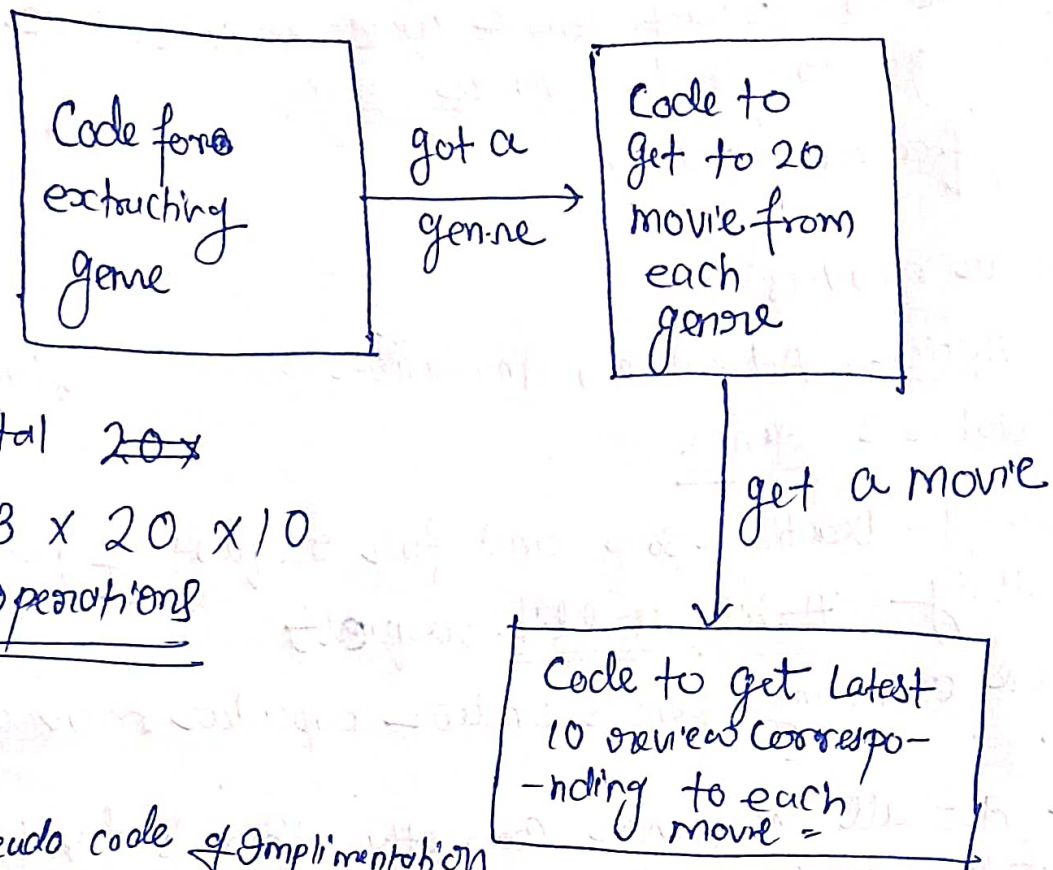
Code foro extruching genre

got a gen-re

Code to get to 20 movie from each genre

tal ~~20 x~~
3 x 20 x 10
perations

get a movie

Code to get Latest 10 review Correspo-nding to each movie =

eudo code of Implimentation